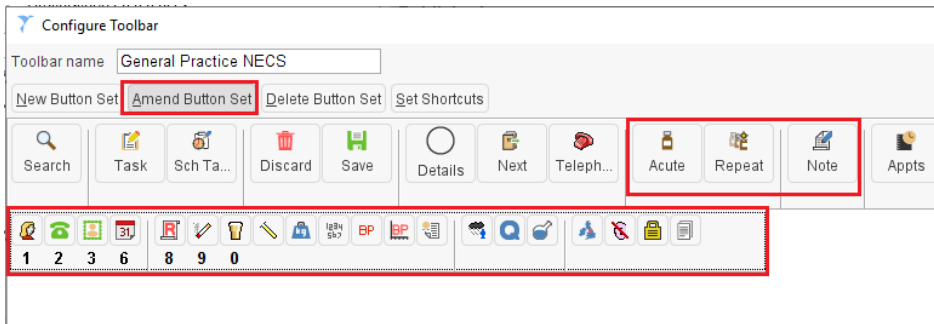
Configure Toolbar

Toolbar name General Practice NECS

New Button Set Amend Button Set Delete Button Set Set Shortcuts

Search Task Sch Ta... Discard Save Details Next Teleph... Acute Repeat Note Appts

BP BP

1 2 3 6 8 9 0